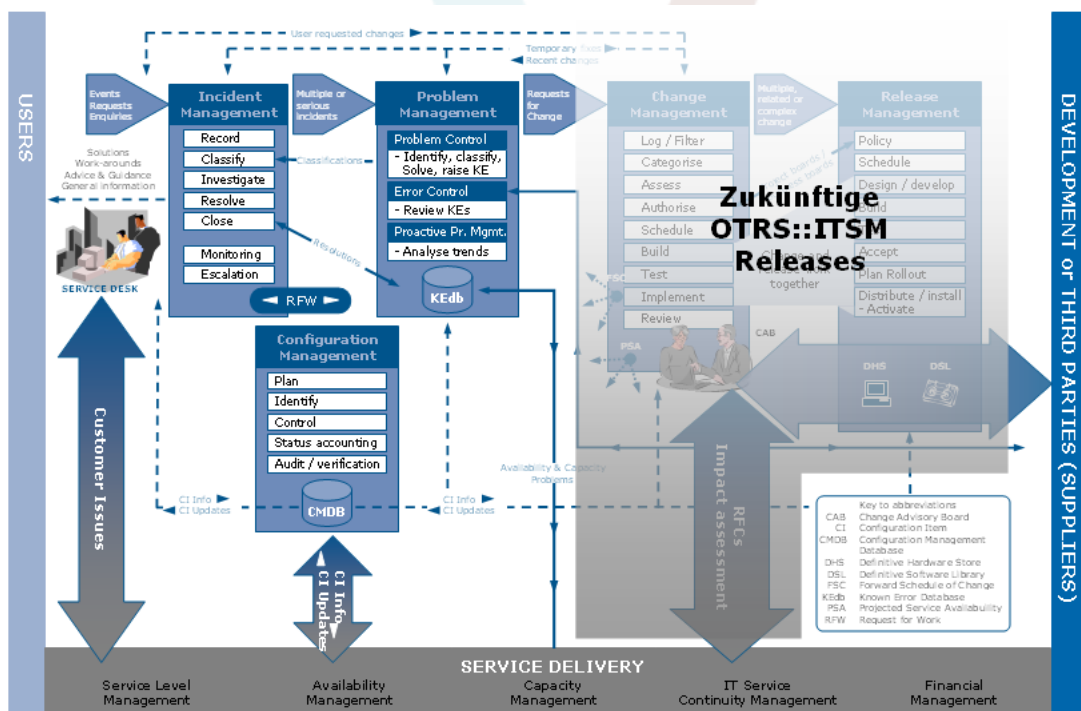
USERS

User requested changes

Temporary fixes
Recent changes

Events
Requests
Enquiries

Incident Management
Record
Classify
Investigate
Resolve
Close
Monitoring
Escalation
RFW

Multiple or serious incidents

Problem Management
Problem Control
- Identify, classify, Solve, raise KE
Error Control
- Review KEs
Proactive Pr. Mgmt.
- Analyse trends
KEdb

Requests for Change

Change Management
Log / Filter
Categorise
Assess
Authorise
Schedule
Build
Test
Implement
Review

Multiple, related or complex change

Release Management
Policy
Schedule
Design / develop
Build
Accept
Plan Rollout
Distribute / install - Activate

Zukünftige OTRS::ITSM Releases

together

CAB
PSA
FSC

DHS
DSL

Solutions
Work-arounds
Advice & Guidance
General information

Classifications

Resolutions

SERVICE DESK

Configuration Management
Plan
Identify
Control
Status accounting
Audit / verification
CMDB

Customer Issues

CI Info
CI Updates

CI Info
CI Updates

CI Info
CI Updates

Availability & Capacity Problems

RFCs
Impact assessment

Key to abbreviations
CAB Change Advisory Board
CI Configuration Item
CMDB Configuration Management Database
DHS Definitive Hardware Store
DSL Definitive Software Library
FSC Forward Schedule of Change
KEdb Known Error Database
PSA Projected Service Availability
RFW Request for Work

DEVELOPMENT or THIRD PARTIES (SUPPLIERS)

SERVICE DELIVERY
Service Level Management
Availability Management
Capacity Management
IT Service Continuity Management
Financial Management